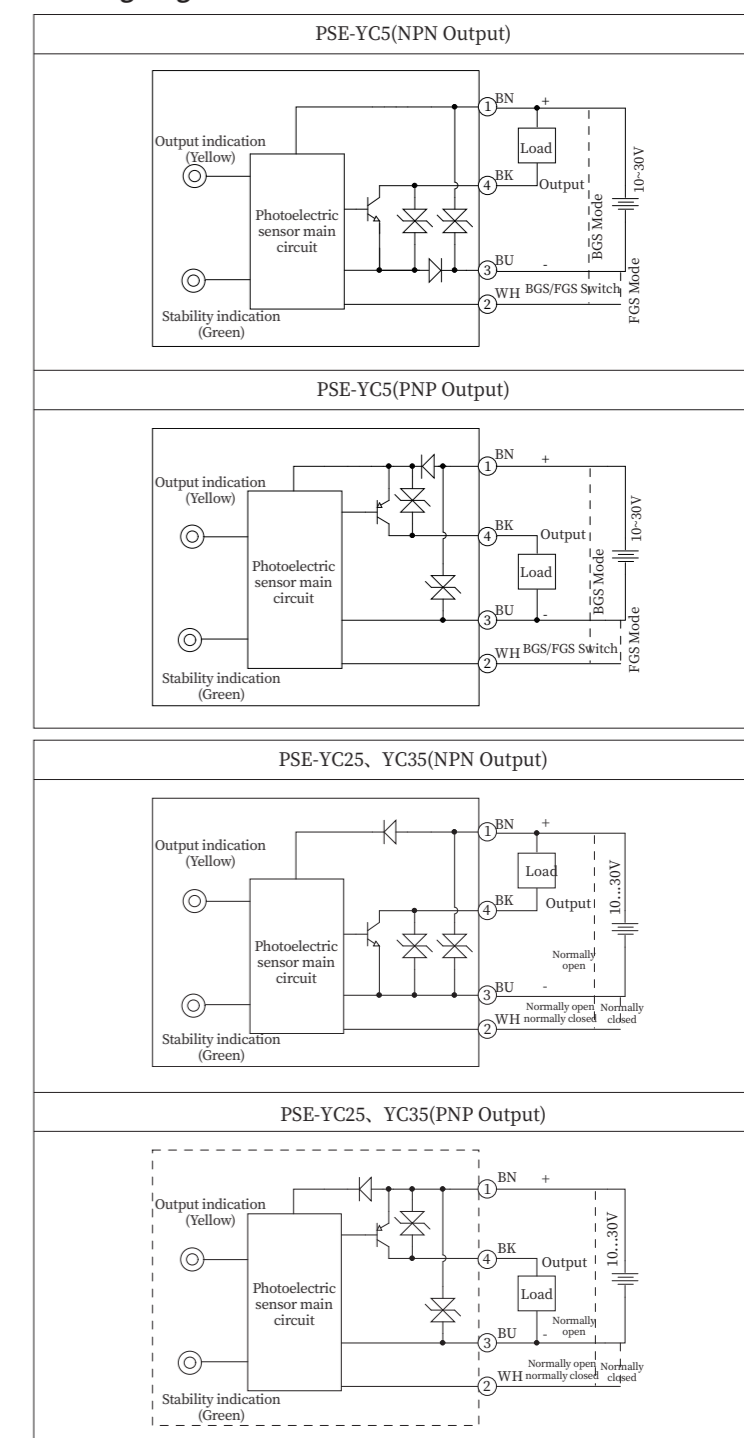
PSE-YC5(NPN Output)

Output indication (Yellow)
Photoelectric sensor main circuit
Stability indication (Green)
1 BN +
Load
4 BK Output
3 BU -
2 WH BGS/FGS Switch
BGS Mode
10~30V
FGS Mode

PSE-YC5(PNP Output)

Output indication (Yellow)
Photoelectric sensor main circuit
Stability indication (Green)
1 BN +
4 BK Output
Load
3 BU -
2 WH BGS/FGS Switch
BGS Mode
10~30V
FGS Mode

PSE-YC25、YC35(NPN Output)

Output indication (Yellow)
Photoelectric sensor main circuit
Stability indication (Green)
1 BN +
Load
4 BK Output
10...30V
Normally open
3 BU -
2 WH Normally open normally closed
Normally closed

PSE-YC25、YC35(PNP Output)

Output indication (Yellow)
Photoelectric sensor main circuit
Stability indication (Green)
1 BN +
4 BK Output
10...30V
Load
Normally open
3 BU -
2 WH Normally open normally closed
Normally closed